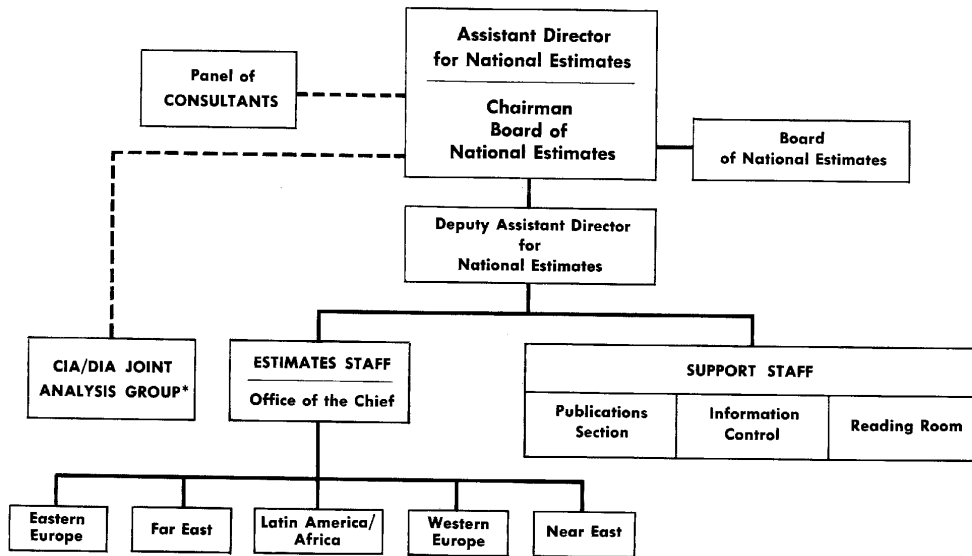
Assistant Director for National Estimates

Chairman Board of National Estimates

Panel of CONSULTANTS

Board of National Estimates

Deputy Assistant Director for National Estimates

CIA/DIA JOINT ANALYSIS GROUP*

ESTIMATES STAFF

Office of the Chief

SUPPORT STAFF

Publications Section

Information Control

Reading Room

Eastern Europe

Far East

Latin America/ Africa

Western Europe

Near East